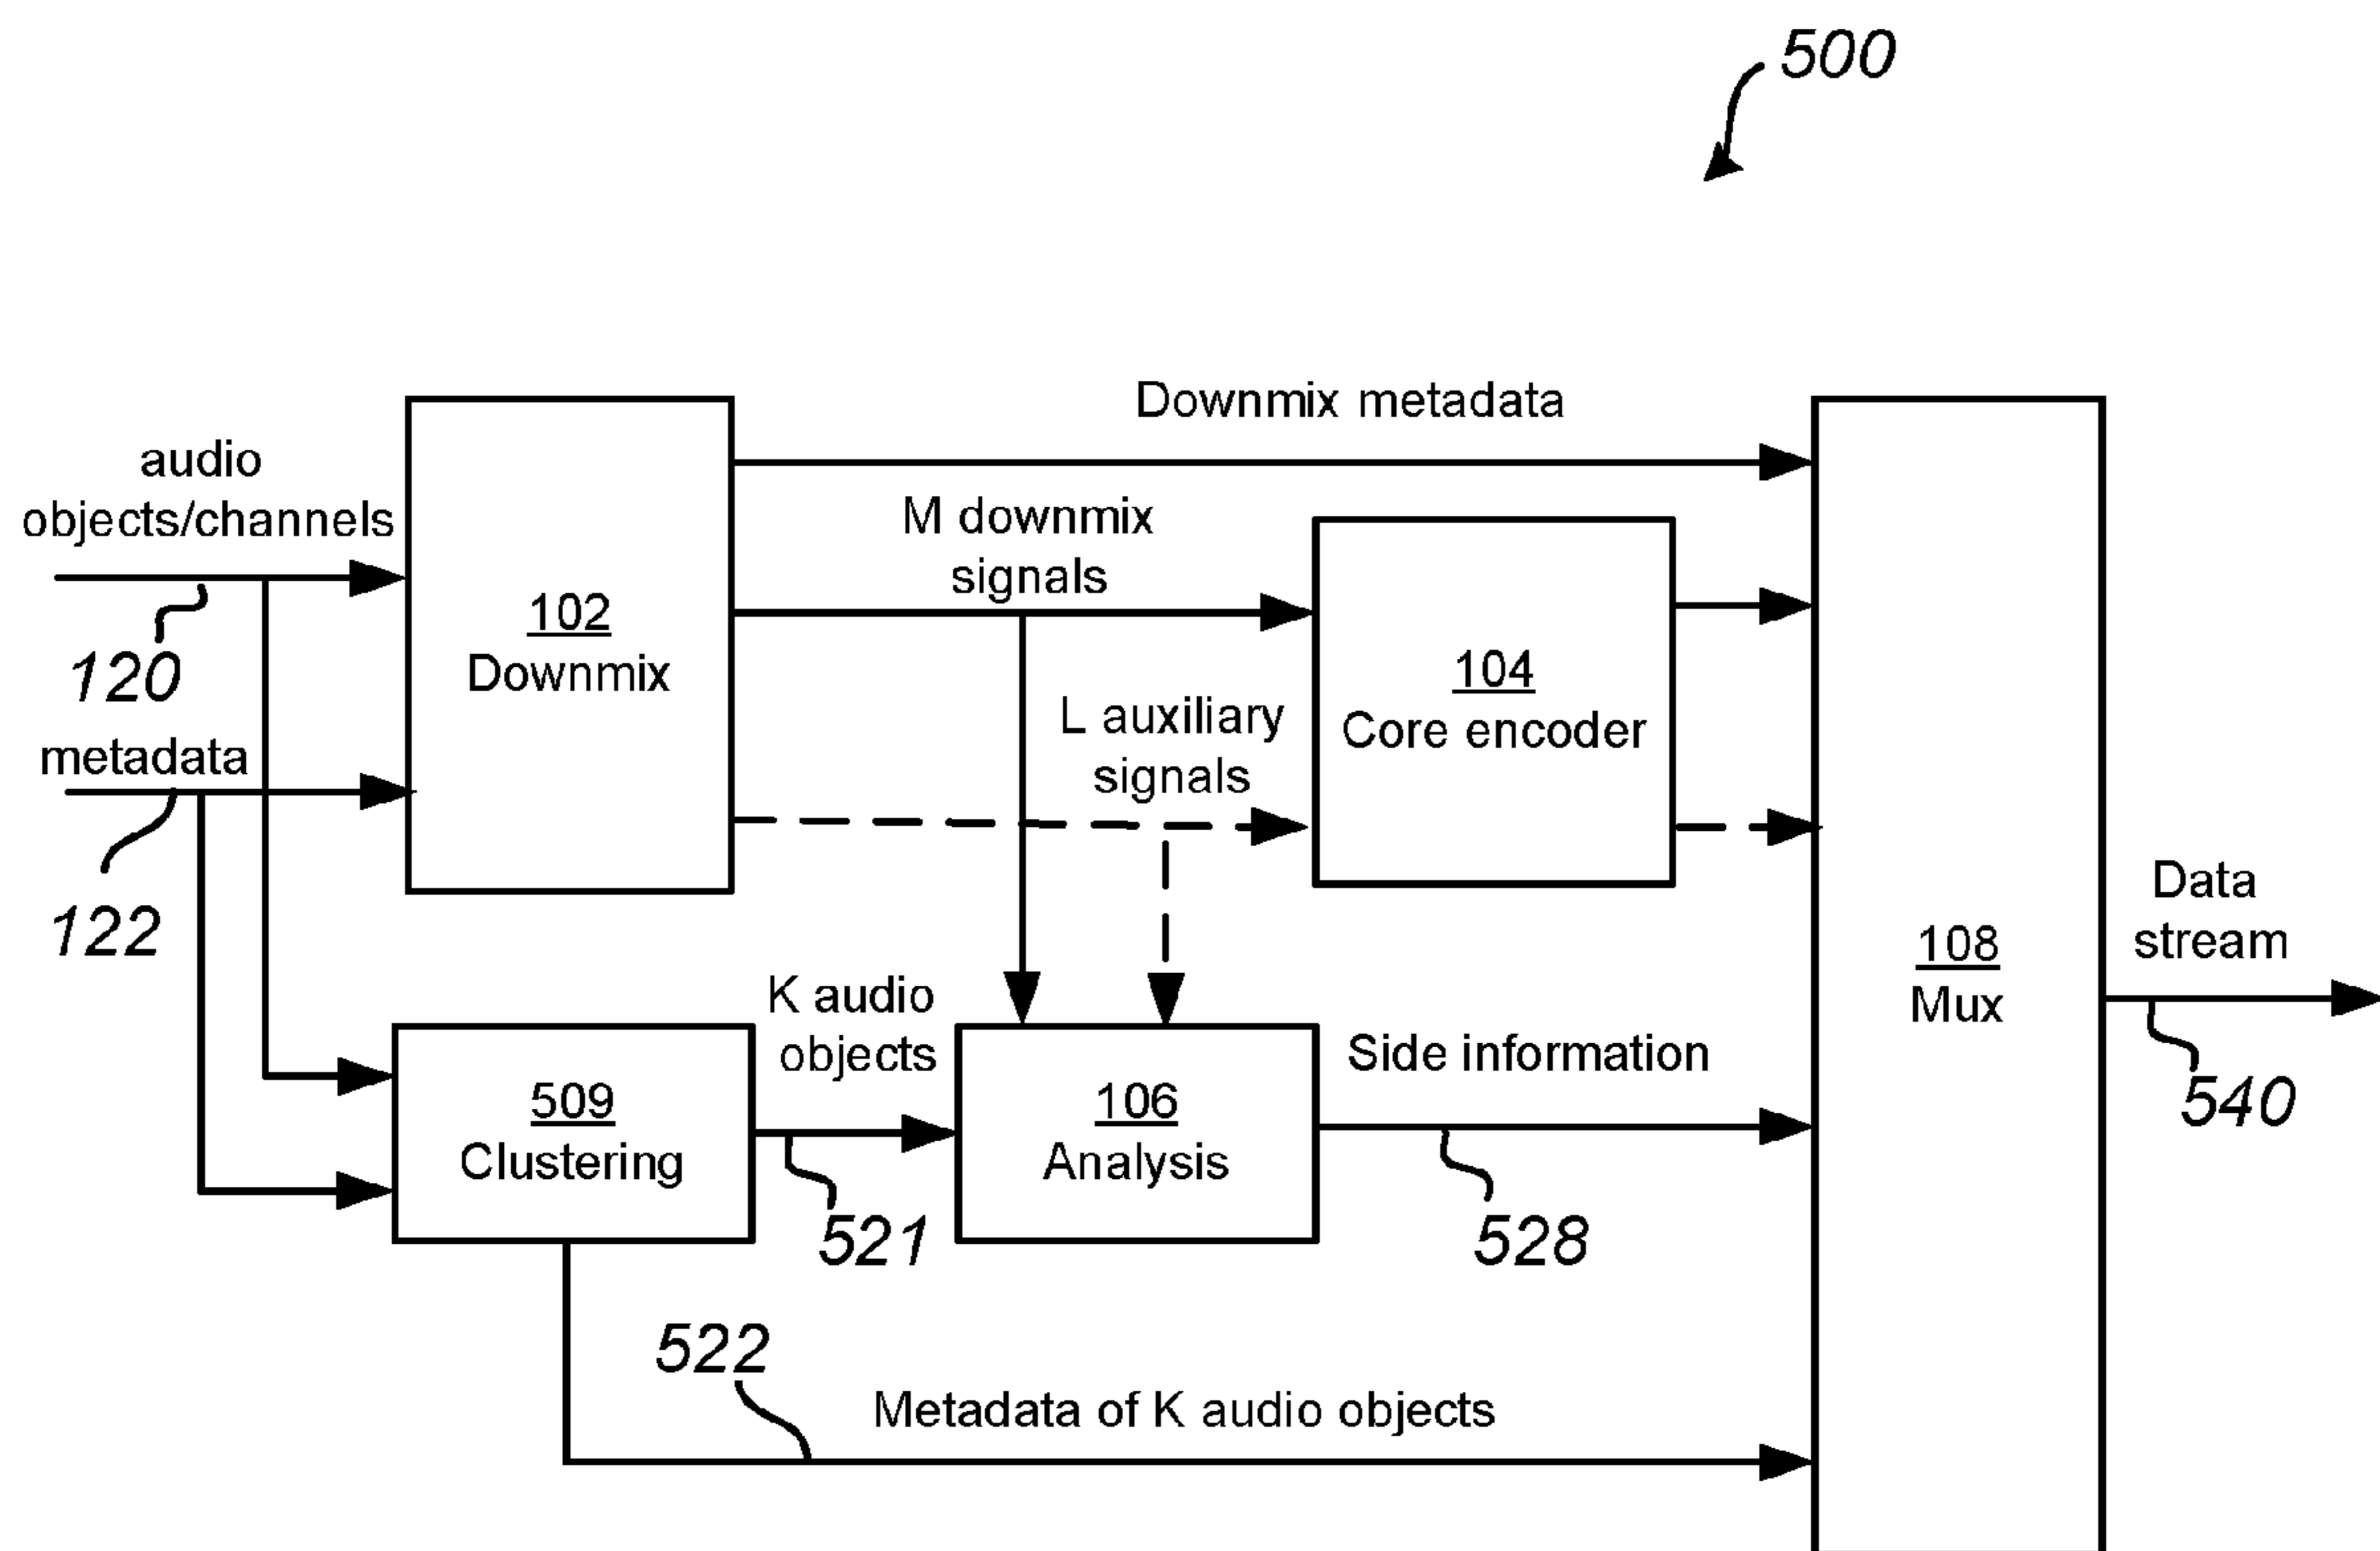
500

audio objects/channels

120

metadata

122

102
Downmix

Downmix metadata

M downmix signals

L auxiliary signals

104
Core encoder

108
Mux

Data stream

540

509
Clustering

K audio objects

521

106
Analysis

Side information

528

522

Metadata of K audio objects